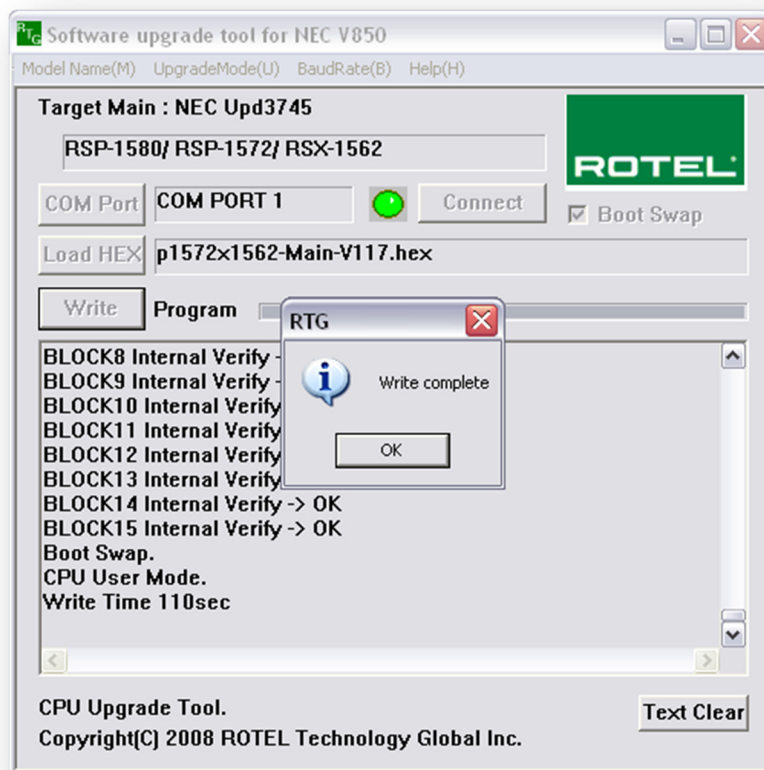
RTG Software upgrade tool for NEC V850

Model Name(M) UpgradeMode(U) BaudRate(B) Help(H)

Target Main : NEC Upd3745

RSP-1580/ RSP-1572/ RSX-1562

ROTEL

COM Port COM PORT 1 Connect

Boot Swap

Load HEX p1572x1562-Main-V117.hex

Write Program

BLOCK8 Internal Verify -
BLOCK9 Internal Verify -
BLOCK10 Internal Verify
BLOCK11 Internal Verify
BLOCK12 Internal Verify
BLOCK13 Internal Verify
BLOCK14 Internal Verify -> OK
BLOCK15 Internal Verify -> OK
Boot Swap.
CPU User Mode.
Write Time 110sec

RTG

Write complete

OK

CPU Upgrade Tool.
Copyright(C) 2008 ROTEL Technology Global Inc.

Text Clear